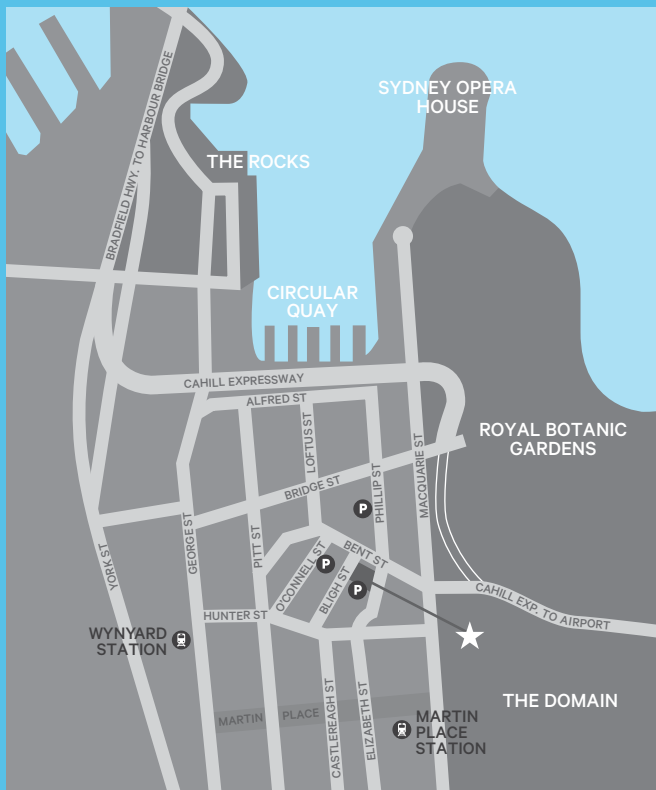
SYDNEY OPERA HOUSE

THE ROCKS

BRADFIELD HWY. TO HARBOUR BRIDGE

CIRCULAR QUAY

CAHILL EXPRESSWAY

ALFRED ST

ROYAL BOTANIC GARDENS

LOFTUS ST

MACQUARIE ST

PHILLIP ST

BRIDGE ST

P

YORK ST

GEORGE ST

PITT ST

BENT ST

O'CONNELL ST

P

BLIGH ST

P

CAHILL EXP. TO AIRPORT

HUNTER ST

WYNYARD STATION

THE DOMAIN

CASTLEREAGH ST

ELIZABETH ST

MARTIN PLACE

MARTIN PLACE STATION